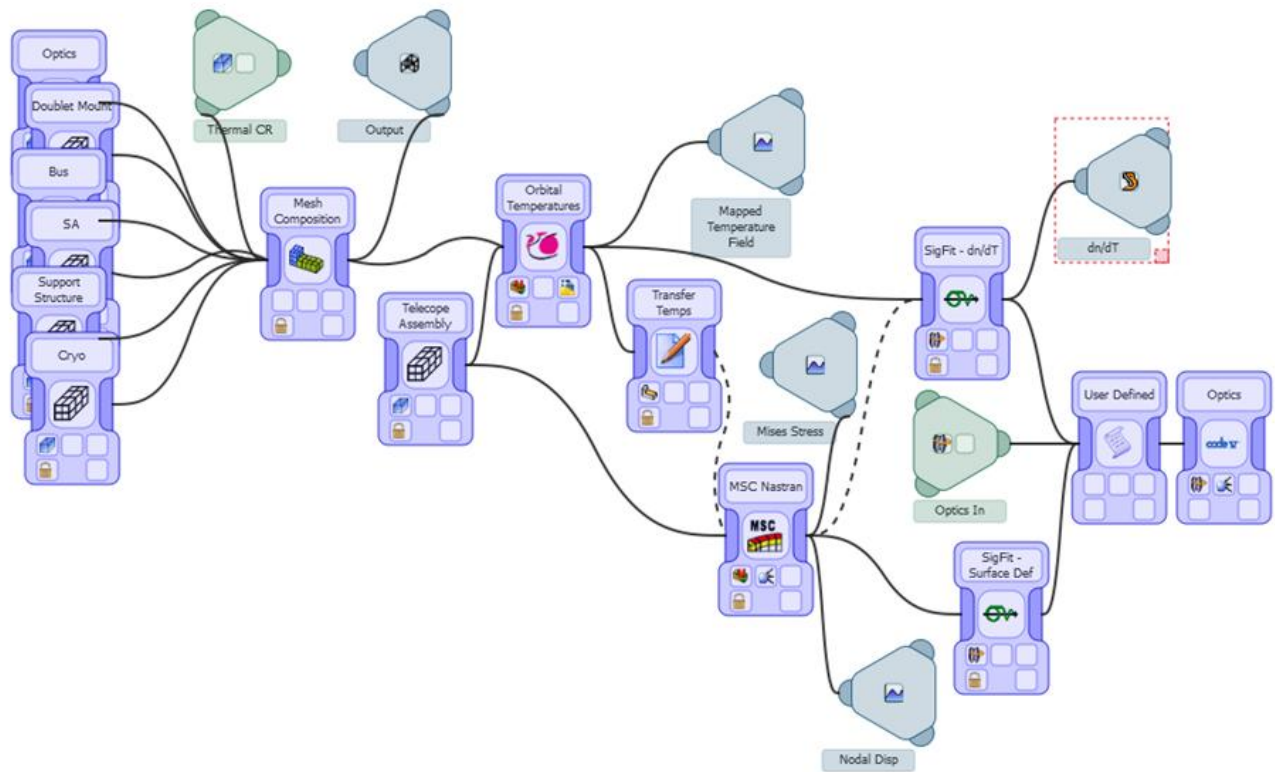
Optics

Doublet Mount

Bus

SA

Support Structure

Cryo

Thermal CR

Output

Mesh Composition

Telecope Assembly

Orbital Temperatures

Mapped Temperature Field

Transfer Temps

Mises Stress

MSC Nastran

MSC

SigFit - dn/dT

dn/dT

Optics In

User Defined

Optics

code v

SigFit - Surface Def

Nodal Disp